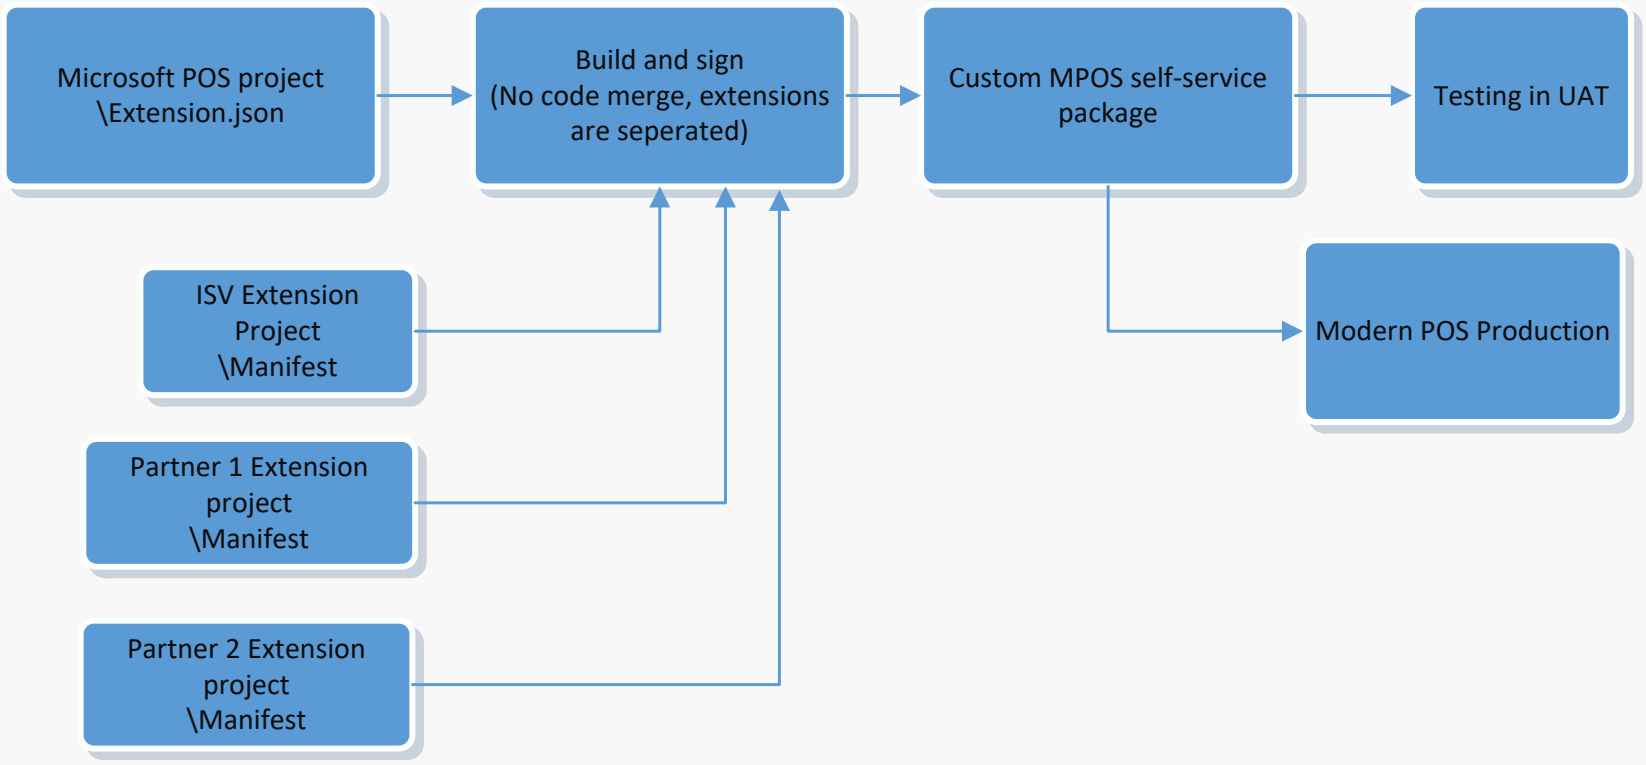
Microsoft POS project \Extension.json

Build and sign (No code merge, extensions are seperated)

Custom MPOS self-service package

Testing in UAT

ISV Extension Project \Manifest

Modern POS Production

Partner 1 Extension project \Manifest

Partner 2 Extension project \Manifest